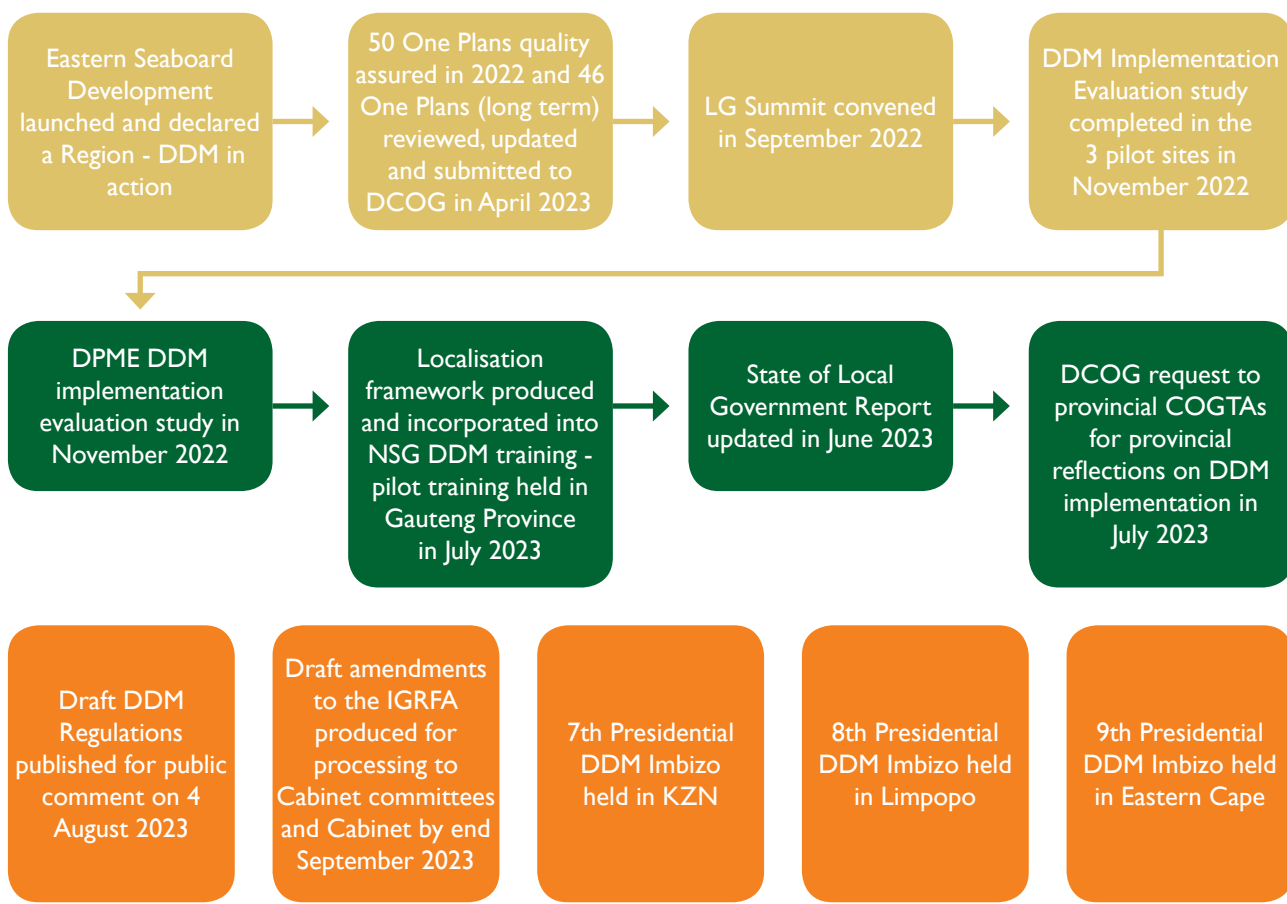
Eastern Seaboard Development launched and declared a Region - DDM in action

50 One Plans quality assured in 2022 and 46 One Plans (long term) reviewed, updated and submitted to DCOG in April 2023

LG Summit convened in September 2022

DDM Implementation Evaluation study completed in the 3 pilot sites in November 2022

DPME DDM implementation evaluation study in November 2022

Localisation framework produced and incorporated into NSG DDM training - pilot training held in Gauteng Province in July 2023

State of Local Government Report updated in June 2023

DCOG request to provincial COGTAs for provincial reflections on DDM implementation in July 2023

Draft DDM Regulations published for public comment on 4 August 2023

Draft amendments to the IGRFA produced for processing to Cabinet committees and Cabinet by end September 2023

7th Presidential DDM Imbizo held in KZN

8th Presidential DDM Imbizo held in Limpopo

9th Presidential DDM Imbizo held in Eastern Cape